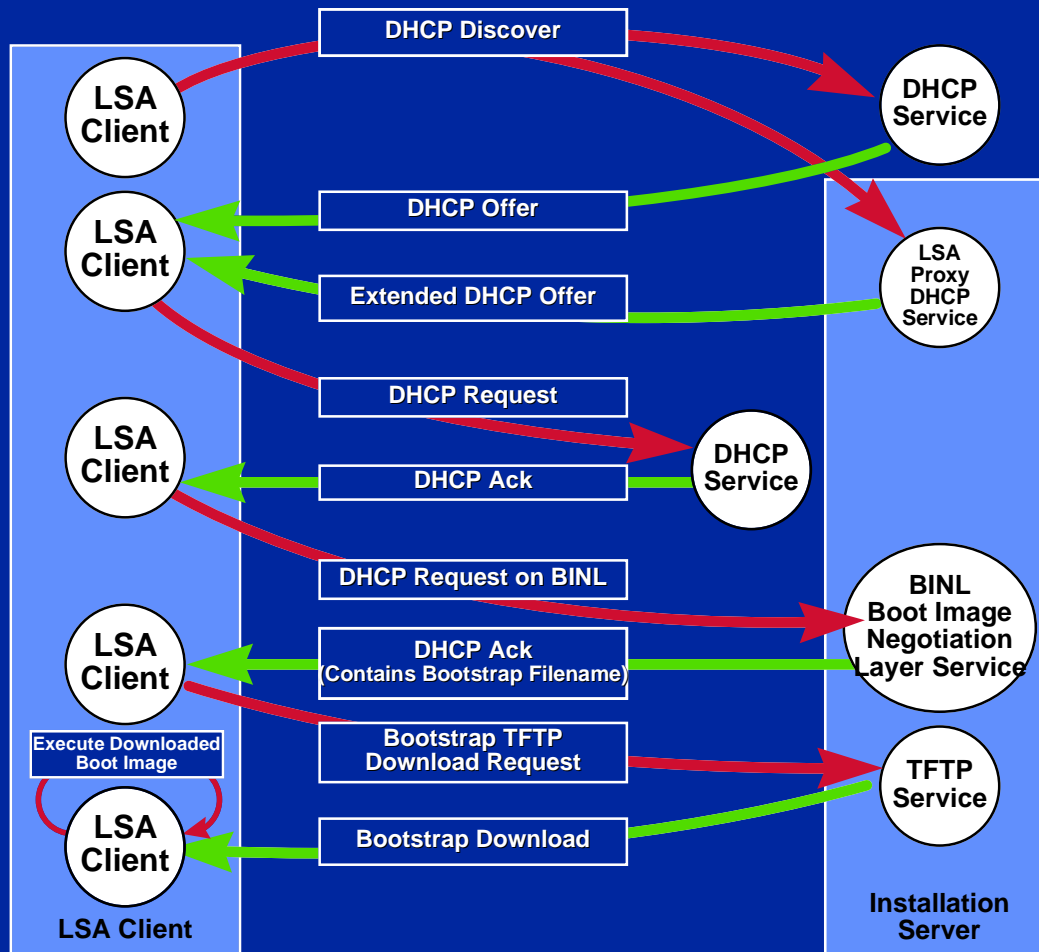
DHCP Discover

LSA Client

DHCP Service

LSA Client

DHCP Offer

Extended DHCP Offer

LSA Proxy DHCP Service

DHCP Request

LSA Client

DHCP Ack

DHCP Service

DHCP Request on BINL

BINL Boot Image Negotiation Layer Service

LSA Client

DHCP Ack (Contains Bootstrap Filename)

Execute Downloaded Boot Image

Bootstrap TFTP Download Request

TFTP Service

LSA Client

Bootstrap Download

LSA Client

Installation Server